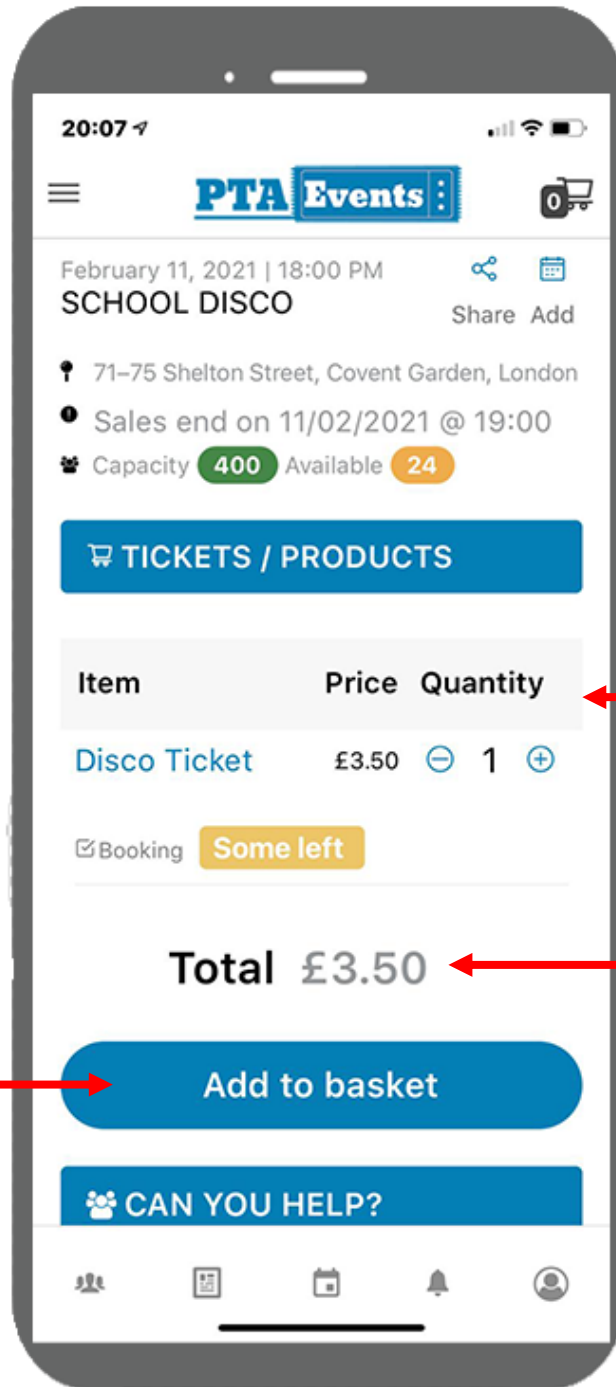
20:07

PTA Events

0

February 11, 2021 | 18:00 PM
SCHOOL DISCO

Share Add

71–75 Shelton Street, Covent Garden, London

Sales end on 11/02/2021 @ 19:00

Capacity 400 Available 24

TICKETS / PRODUCTS

| Item | Price | Quantity |
|---|---|---|
| Disco Ticket | £3.50 | 1 |

Booking Some left

Total £3.50

Add to basket

CAN YOU HELP?